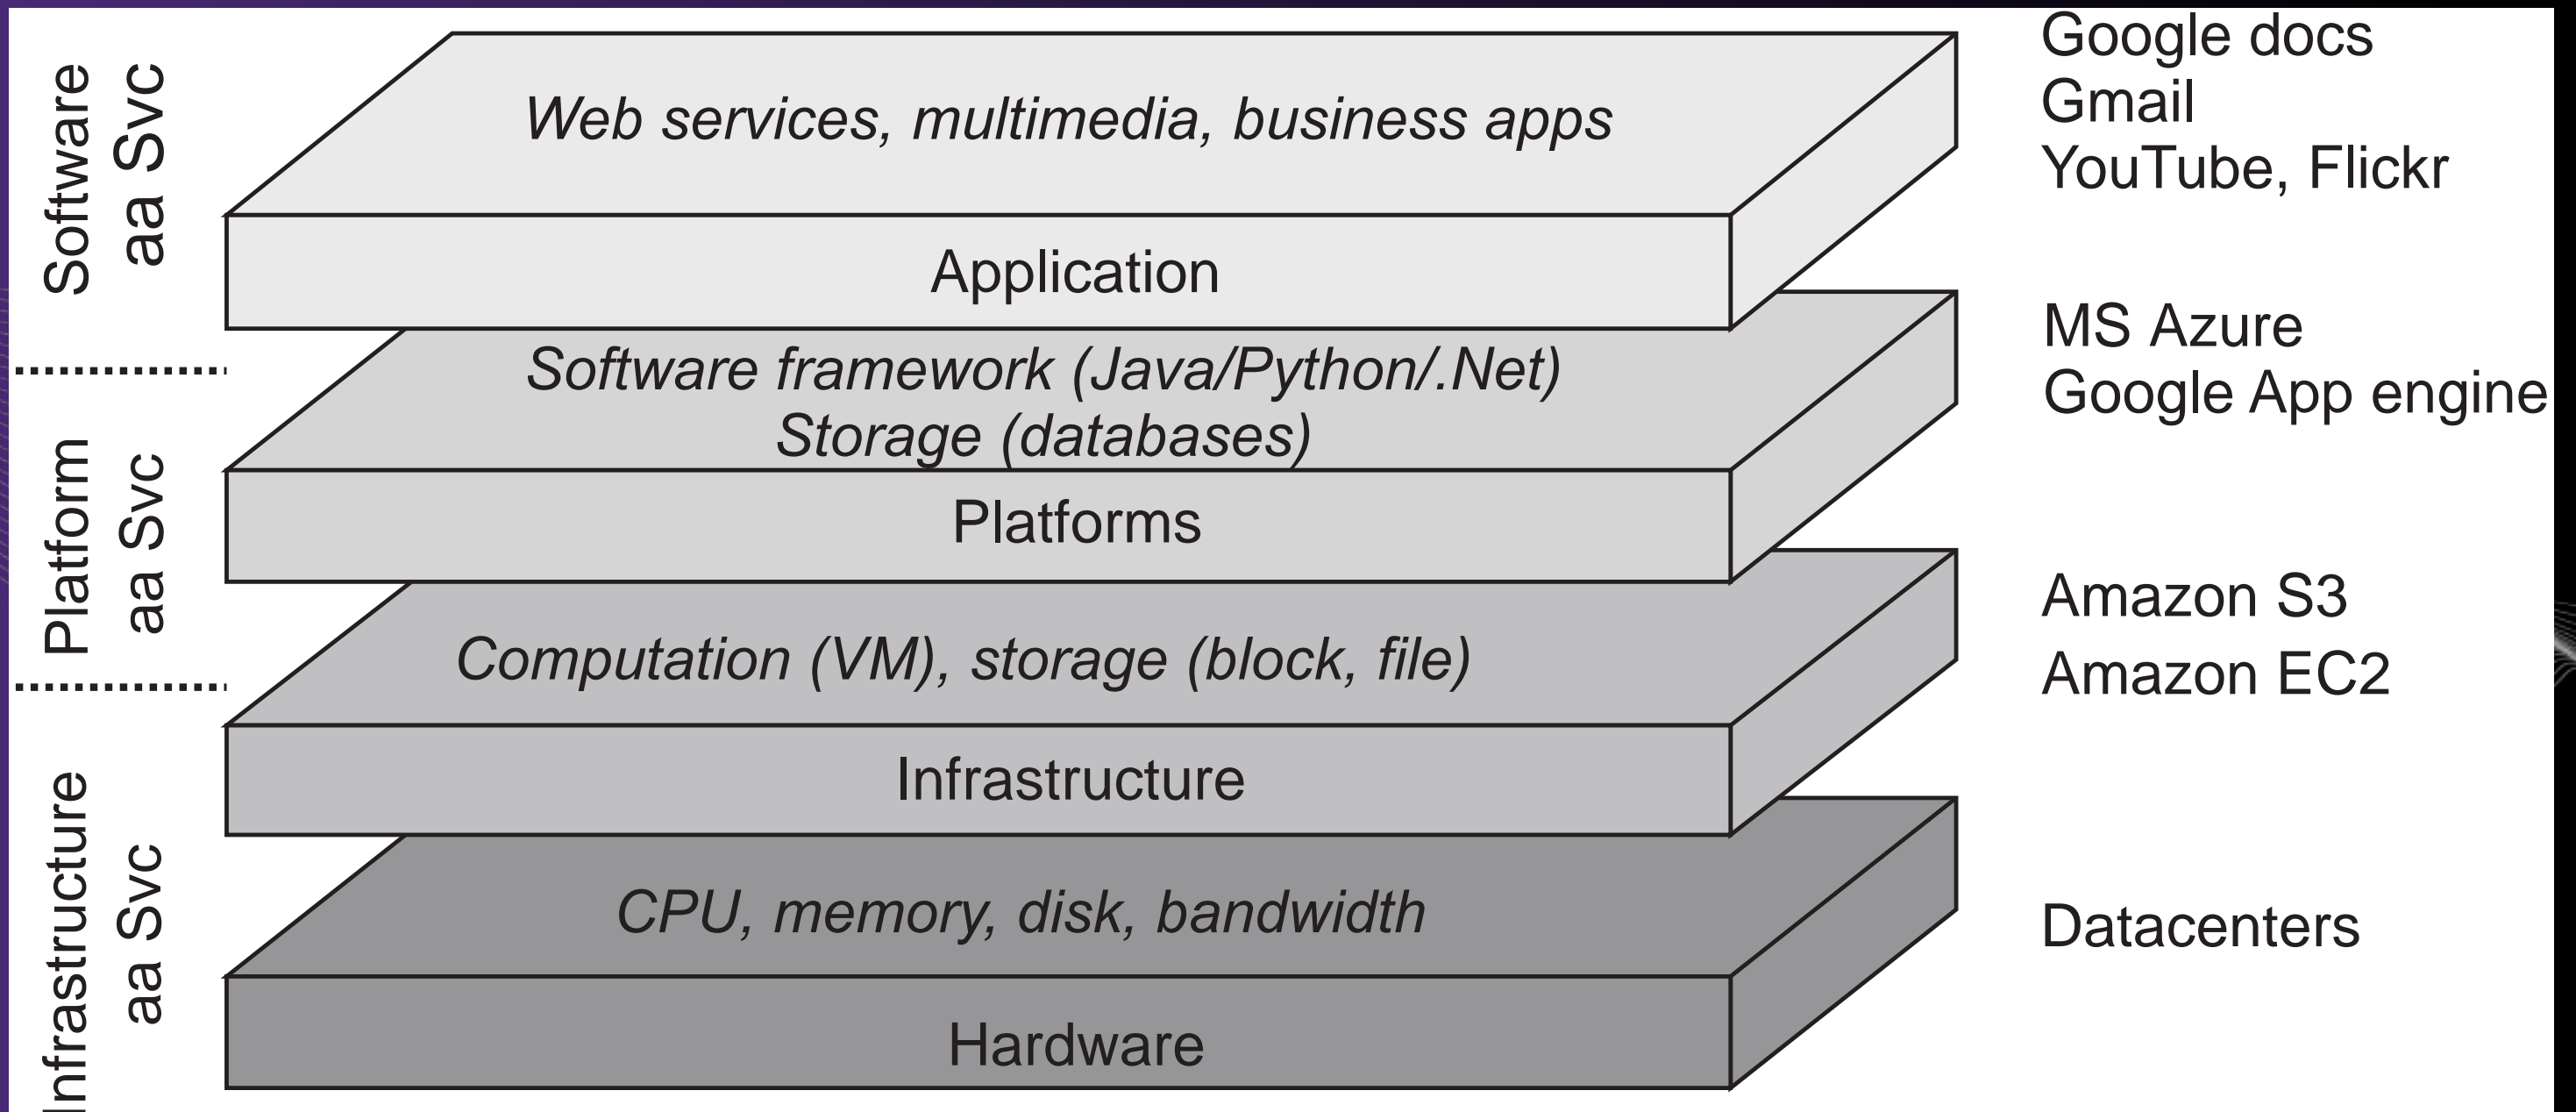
Software aa Svc

Platform aa Svc

Infrastructure aa Svc

Web services, multimedia, business apps

Application

Software framework (Java/Python/.Net)
Storage (databases)

Platforms

Computation (VM), storage (block, file)

Infrastructure

CPU, memory, disk, bandwidth

Hardware

Google docs
Gmail
YouTube, Flickr

MS Azure
Google App engine

Amazon S3
Amazon EC2

Datacenters